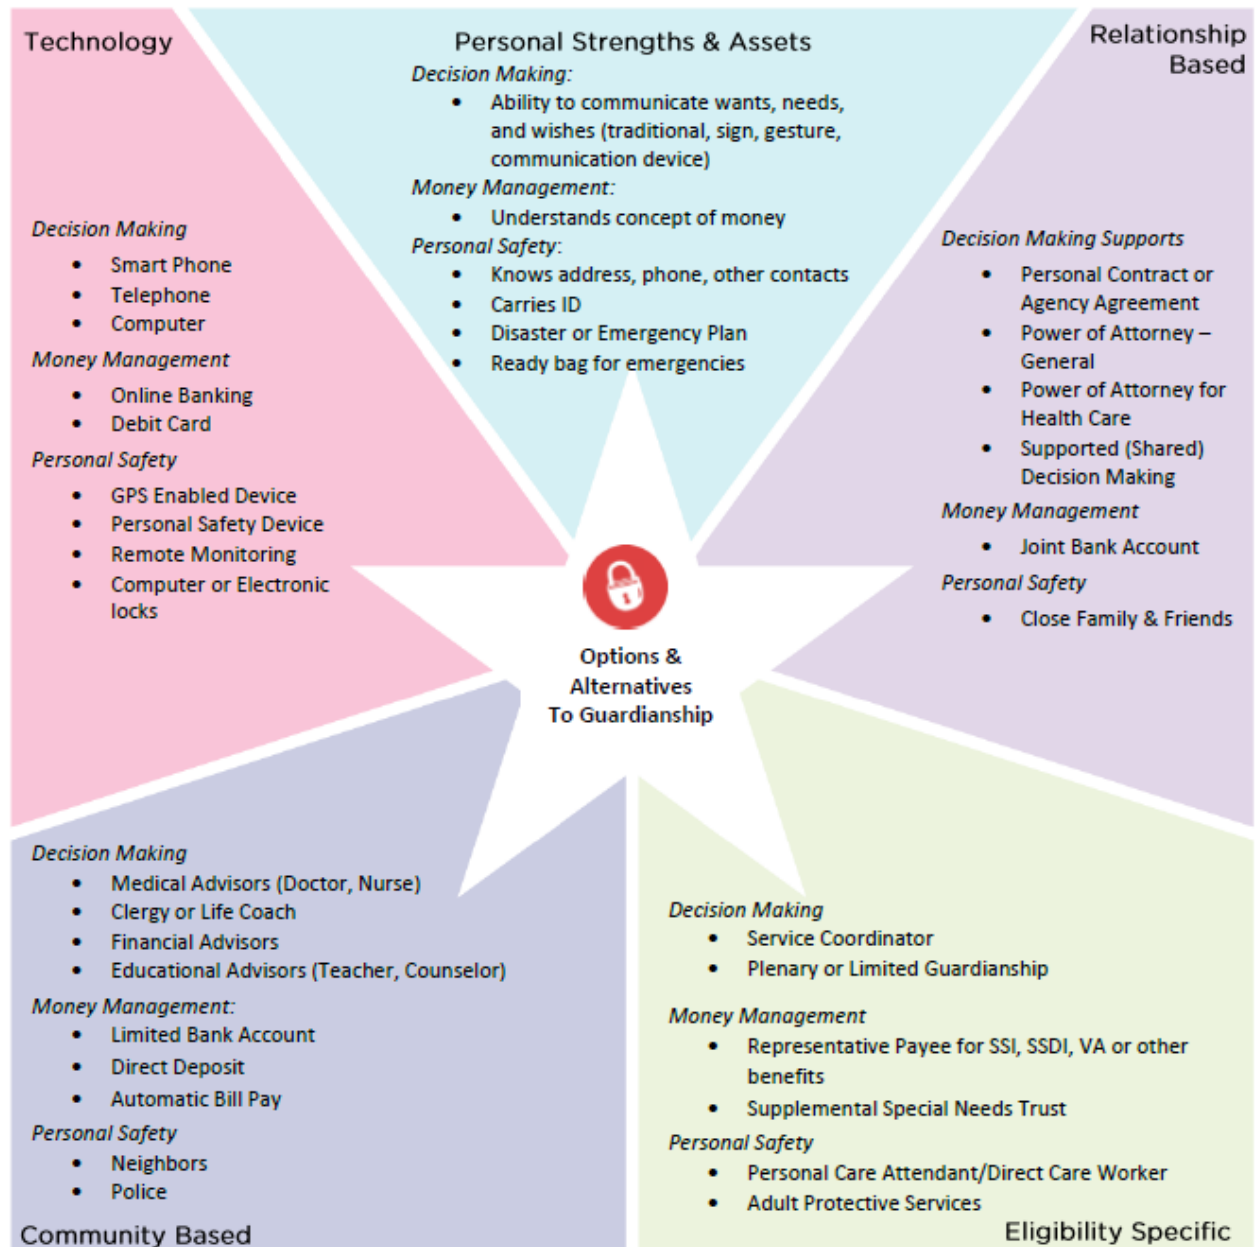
Technology

Decision Making
- Smart Phone
- Telephone
- Computer

Money Management
- Online Banking
- Debit Card

Personal Safety
- GPS Enabled Device
- Personal Safety Device
- Remote Monitoring
- Computer or Electronic locks

Personal Strengths & Assets

Decision Making:
- Ability to communicate wants, needs, and wishes (traditional, sign, gesture, communication device)

Money Management:
- Understands concept of money

Personal Safety:
- Knows address, phone, other contacts
- Carries ID
- Disaster or Emergency Plan
- Ready bag for emergencies

Relationship Based

Decision Making Supports
- Personal Contract or Agency Agreement
- Power of Attorney – General
- Power of Attorney for Health Care
- Supported (Shared) Decision Making

Money Management
- Joint Bank Account

Personal Safety
- Close Family & Friends

Options & Alternatives To Guardianship

Decision Making
- Medical Advisors (Doctor, Nurse)
- Clergy or Life Coach
- Financial Advisors
- Educational Advisors (Teacher, Counselor)

Money Management:
- Limited Bank Account
- Direct Deposit
- Automatic Bill Pay

Personal Safety
- Neighbors
- Police

Community Based

Decision Making
- Service Coordinator
- Plenary or Limited Guardianship

Money Management
- Representative Payee for SSI, SSDI, VA or other benefits
- Supplemental Special Needs Trust

Personal Safety
- Personal Care Attendant/Direct Care Worker
- Adult Protective Services

Eligibility Specific